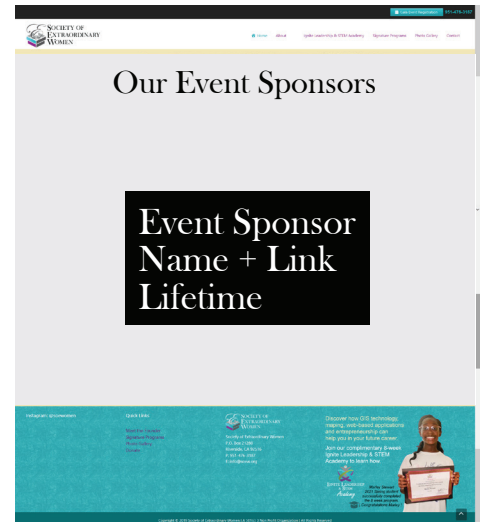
Download Registration 951-476-3107

SOCIETY OF EXTRAORDINARY WOMEN

Home About Ignite Leadership & STEM Academy Sponsor Programs Photo Gallery Contact

Our Event Sponsors

Event Sponsor Name + Link Lifetime

Instagram @sosewomen

Quick Links

Meet the Founder
Signature Programs
Photo Gallery
Donate

SOCIETY OF EXTRAORDINARY WOMEN

Society of Extraordinary Women
P.O. Box 21380
Riverside, CA 92516
P: 951-476-3107
E: info@sosew.org

Discover how GIS technology, mapping, web-based applications and entrepreneurship can help you in your future career.

Join our complimentary 8-week Ignite Leadership & STEM Academy to learn how.

Ignite Leadership & STEM Academy

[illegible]

Copyright © 2019 Society of Extraordinary Women | A 501(c)3 Non-Profit Organization | All Rights Reserved